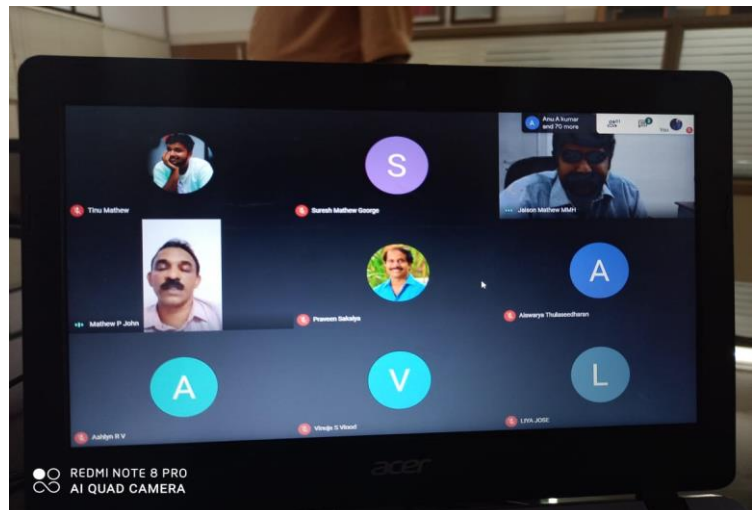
Anu A kumar and 70 more

S

Tinu Mathew

Suresh Mathew George

Jaison Mathew MMH

A

Mathew P John

Praveen Sakalya

Aiswarya Thulaseedharan

A

V

L

Ashlyn R V

Vinaja S Vinod

LIYA JOSE

acer

REDMI NOTE 8 PRO
AI QUAD CAMERA